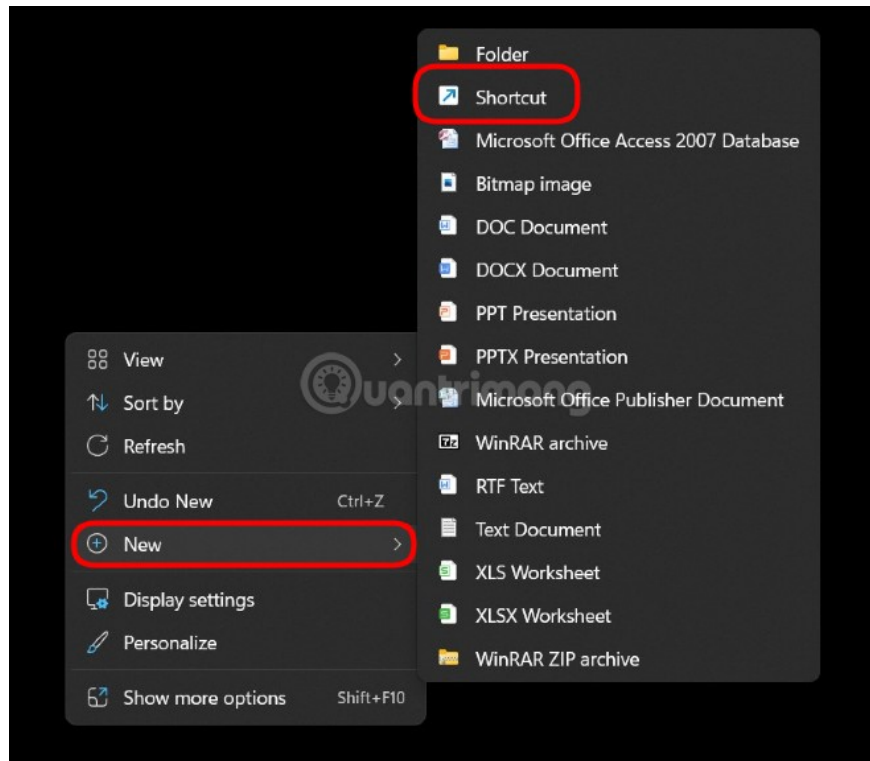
View
Sort by
Refresh
Undo New Ctrl+Z
New
Display settings
Personalize
Show more options Shift+F10

Folder
Shortcut
Microsoft Office Access 2007 Database
Bitmap image
DOC Document
DOCX Document
PPT Presentation
PPTX Presentation
Microsoft Office Publisher Document
WinRAR archive
RTF Text
Text Document
XLS Worksheet
XLSX Worksheet
WinRAR ZIP archive

quantrimang